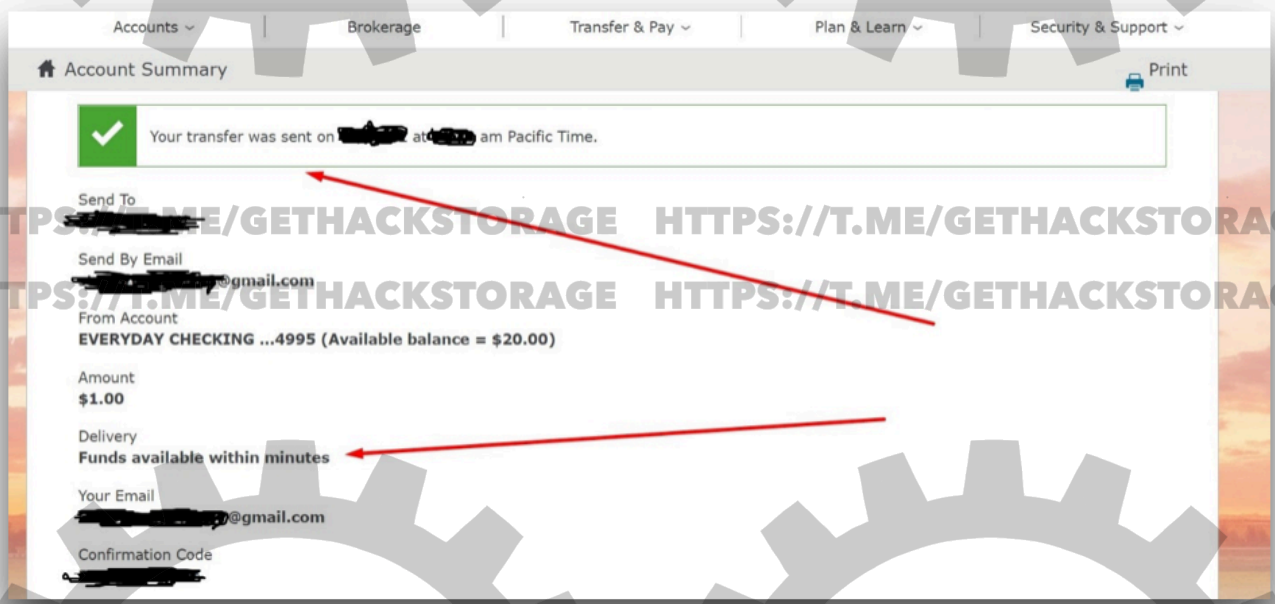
Accounts ⌄ | Brokerage | Transfer & Pay ⌄ | Plan & Learn ⌄ | Security & Support ⌄

Account Summary

Print

Your transfer was sent on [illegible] at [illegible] am Pacific Time.

Send To
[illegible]

HTTPS://T.ME/GETHACKSTORAGE HTTPS://T.ME/GETHACKSTORAG

Send By Email
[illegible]@gmail.com

HTTPS://T.ME/GETHACKSTORAGE HTTPS://T.ME/GETHACKSTORAG

From Account
EVERYDAY CHECKING ...4995 (Available balance = $20.00)

Amount
$1.00

Delivery
Funds available within minutes

Your Email
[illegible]@gmail.com

Confirmation Code
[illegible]